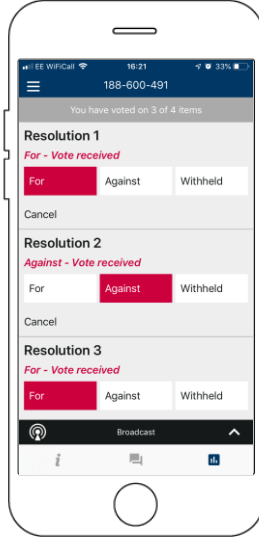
EE WiFiCall 16:21 33%

188-600-491

You have voted on 3 of 4 items

Resolution 1

For - Vote received

For | Against | Withheld

Cancel

Resolution 2

Against - Vote received

For | Against | Withheld

Cancel

Resolution 3

For - Vote received

For | Against | Withheld

Broadcast

i